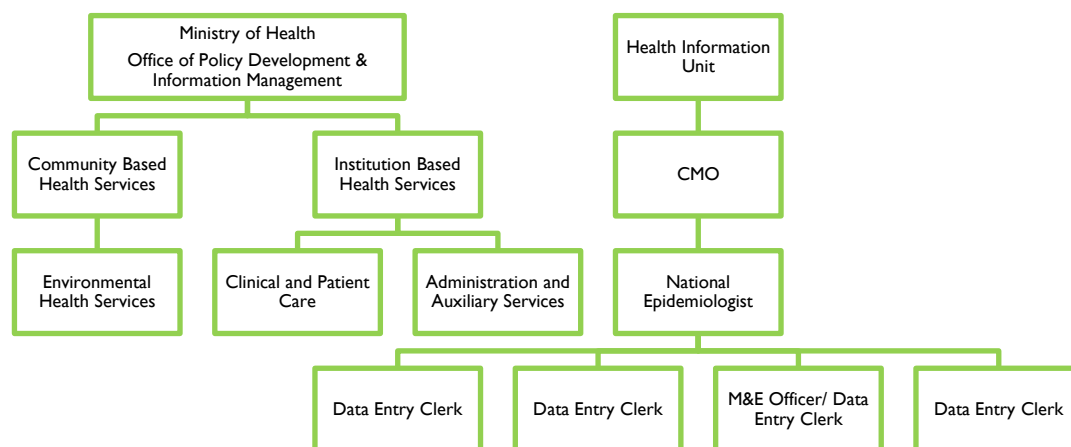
Ministry of Health
Office of Policy Development & Information Management

Community Based Health Services

Institution Based Health Services

Environmental Health Services

Clinical and Patient Care

Administration and Auxiliary Services

Health Information Unit

CMO

National Epidemiologist

Data Entry Clerk

Data Entry Clerk

M&E Officer/ Data Entry Clerk

Data Entry Clerk